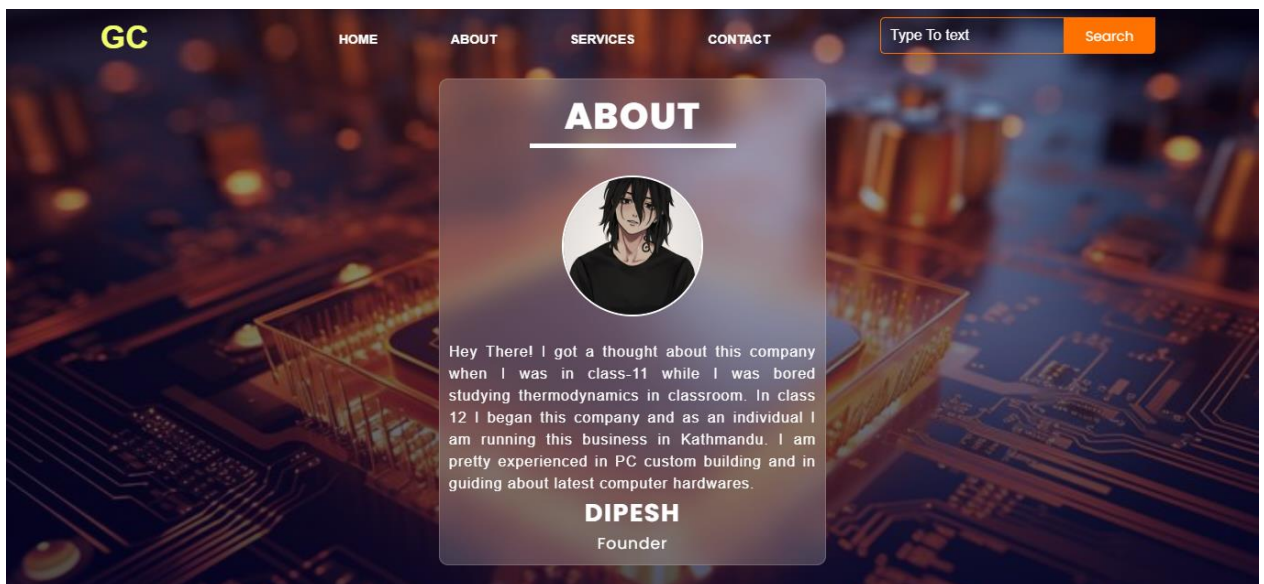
GC

HOME ABOUT SERVICES CONTACT

Type To text

Search

ABOUT

Hey There! I got a thought about this company when I was in class-11 while I was bored studying thermodynamics in classroom. In class 12 I began this company and as an individual I am running this business in Kathmandu. I am pretty experienced in PC custom building and in guiding about latest computer hardwares.

DIPESH

Founder